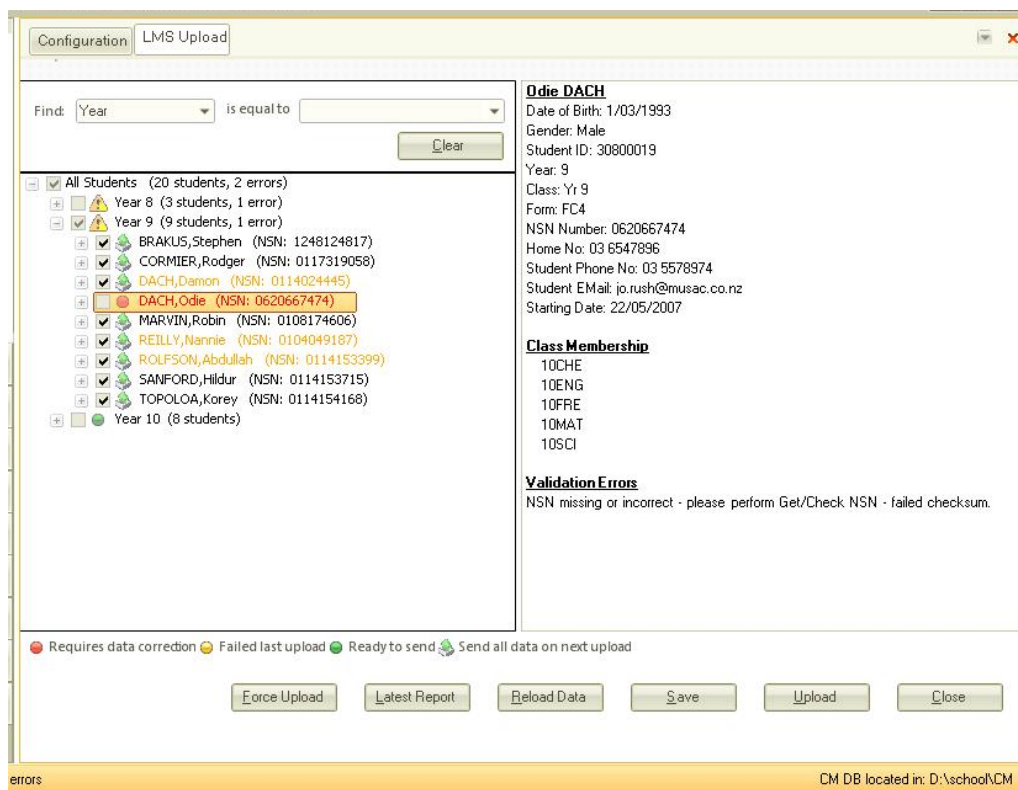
Configuration LMS Upload

Find: Year is equal to

Clear

All Students (20 students, 2 errors)
Year 8 (3 students, 1 error)
Year 9 (9 students, 1 error)
BRAKUS,Stephen (NSN: 1248124817)
CORMIER,Rodger (NSN: 0117319058)
DACH,Damon (NSN: 0114024445)
DACH,Odie (NSN: 0620667474)
MARVIN,Robin (NSN: 0108174606)
REILLY,Nannie (NSN: 0104049187)
ROLFSON,Abdullah (NSN: 0114153399)
SANFORD,Hildur (NSN: 0114153715)
TOPOLOA,Korey (NSN: 0114154168)
Year 10 (8 students)

Odie DACH
Date of Birth: 1/03/1993
Gender: Male
Student ID: 30800019
Year: 9
Class: Yr 9
Form: FC4
NSN Number: 0620667474
Home No: 03 6547896
Student Phone No: 03 5578974
Student EMail: jo.rush@musac.co.nz
Starting Date: 22/05/2007

Class Membership
10CHE
10ENG
10FRE
10MAT
10SCI

Validation Errors
NSN missing or incorrect - please perform Get/Check NSN - failed checksum.

Requires data correction Failed last upload Ready to send Send all data on next upload

Force Upload Latest Report Reload Data Save Upload Close

errors

CM DB located in: D:\school\CM